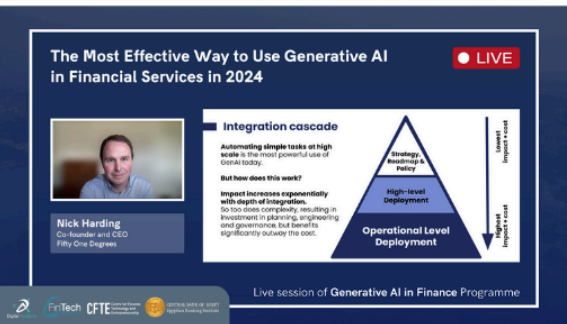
The Most Effective Way to Use Generative AI in Financial Services in 2024

LIVE

Integration cascade

Automating simple tasks at high scale is the most powerful use of GenAI today.

But how does this work?

Impact increases exponentially with depth of integration.

So too does complexity, resulting in investment in planning, engineering and governance, but benefits significantly outway the cost.

Strategy, Roadmap & Policy

High-level Deployment

Operational Level Deployment

Lowest impact + cost

Highest impact + cost

Nick Harding
Co-founder and CEO
Fifty One Degrees

Live session of Generative AI in Finance Programme

FinTech CFTE Centre for Finance Technology and Entrepreneurship

CENTRAL BANK OF EGYPT
Egyptian Banking Institute